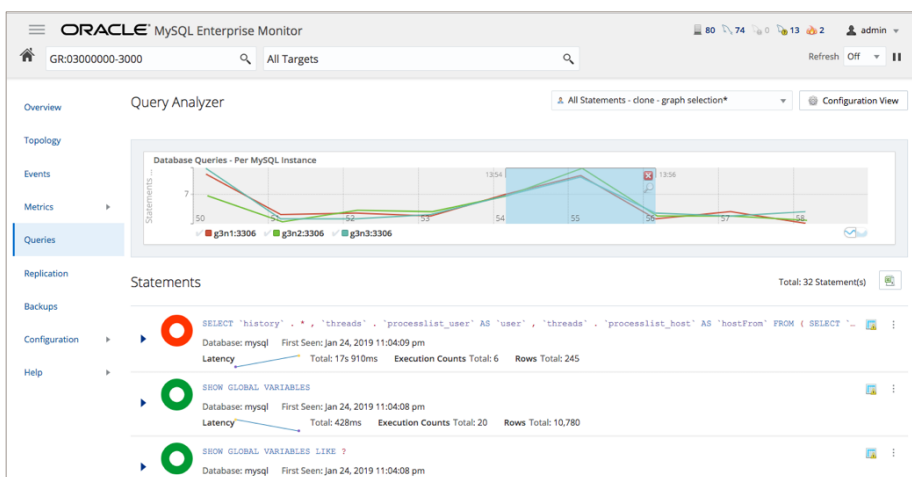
ORACLE MySQL Enterprise Monitor

80 74 0 13 2 admin

GR:03000000-3000

All Targets

Refresh Off

Overview

Topology

Events

Metrics

Queries

Replication

Backups

Configuration

Help

Query Analyzer

All Statements - clone - graph selection*

Configuration View

Database Queries - Per MySQL Instance

Statements

7

50 51 52 53 54 55 56 57 58

13:54 13:56

g3n1:3306 g3n2:3306 g3n3:3306

Statements

Total: 32 Statement(s)

SELECT `history` . * , `threads` . `processlist_user` AS `user` , `threads` . `processlist_host` AS `hostFrom` FROM ( SELECT `...

Database: mysql First Seen: Jan 24, 2019 11:04:09 pm

Latency Total: 17s 910ms Execution Counts Total: 6 Rows Total: 245

SHOW GLOBAL VARIABLES

Database: mysql First Seen: Jan 24, 2019 11:04:08 pm

Latency Total: 428ms Execution Counts Total: 20 Rows Total: 10,780

SHOW GLOBAL VARIABLES LIKE ?

Database: mysql First Seen: Jan 24, 2019 11:04:08 pm